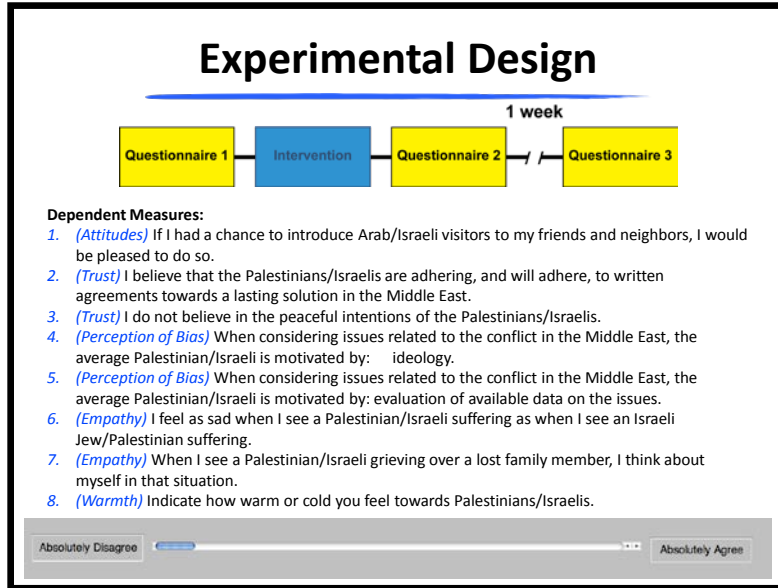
Experimental Design

1 week

Questionnaire 1
Intervention
Questionnaire 2
Questionnaire 3

Dependent Measures:
1. (Attitudes) If I had a chance to introduce Arab/Israeli visitors to my friends and neighbors, I would be pleased to do so.
2. (Trust) I believe that the Palestinians/Israelis are adhering, and will adhere, to written agreements towards a lasting solution in the Middle East.
3. (Trust) I do not believe in the peaceful intentions of the Palestinians/Israelis.
4. (Perception of Bias) When considering issues related to the conflict in the Middle East, the average Palestinian/Israeli is motivated by: ideology.
5. (Perception of Bias) When considering issues related to the conflict in the Middle East, the average Palestinian/Israeli is motivated by: evaluation of available data on the issues.
6. (Empathy) I feel as sad when I see a Palestinian/Israeli suffering as when I see an Israeli Jew/Palestinian suffering.
7. (Empathy) When I see a Palestinian/Israeli grieving over a lost family member, I think about myself in that situation.
8. (Warmth) Indicate how warm or cold you feel towards Palestinians/Israelis.

Absolutely Disagree
Absolutely Agree